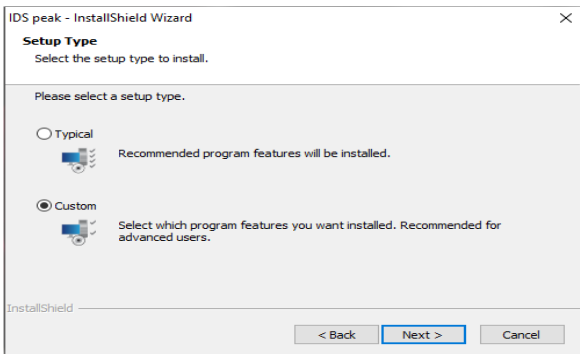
IDS peak - InstallShield Wizard

×

Setup Type

Select the setup type to install.

Please select a setup type.

Typical

Recommended program features will be installed.

Custom

Select which program features you want installed. Recommended for advanced users.

InstallShield

< Back

Next >

Cancel